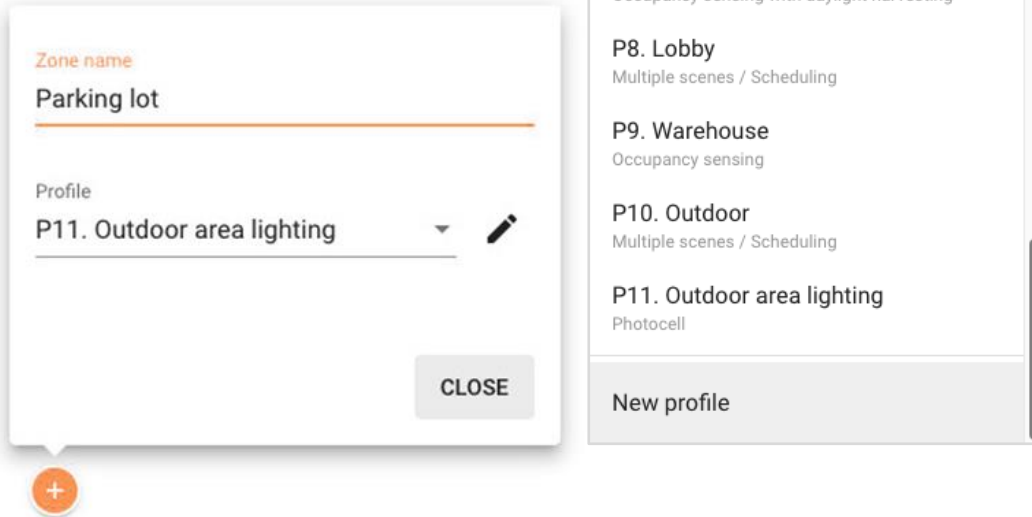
Zone name
Parking lot

Profile
P11. Outdoor area lighting

CLOSE

+

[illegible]

P8. Lobby
Multiple scenes / Scheduling

P9. Warehouse
Occupancy sensing

P10. Outdoor
Multiple scenes / Scheduling

P11. Outdoor area lighting
Photocell

New profile